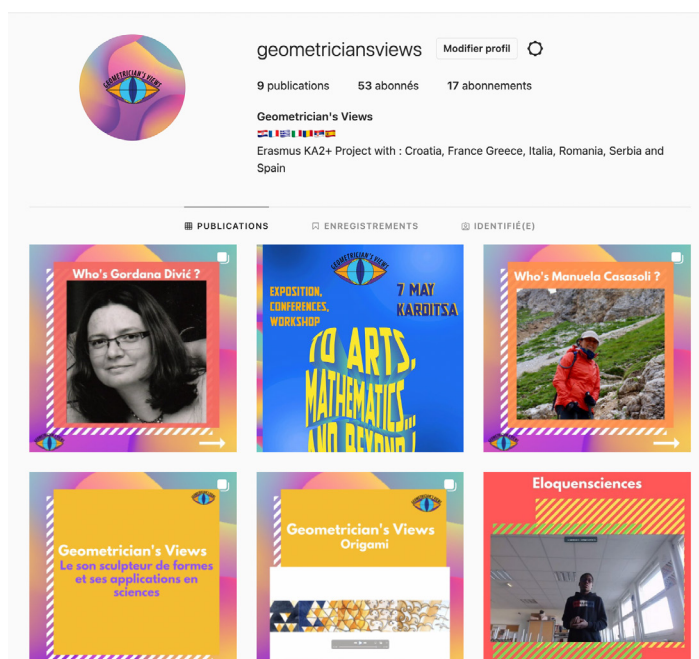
Geometrician's Views

geometriciansviews Modifier profil

9 publications 53 abonnés 17 abonnements

Geometrician's Views
🇭🇷🇫🇷🇬🇷🇮🇹🇷🇴🇷🇸🇪🇸
Erasmus KA2+ Project with : Croatia, France Greece, Italia, Romania, Serbia and Spain

PUBLICATIONS ENREGISTREMENTS IDENTIFIÉ(E)

Who's Gordana Divić ?

Geometrician's Views
EXPOSITION, CONFERENCES, WORKSHOP
7 MAY KARDITSA
TO ARTS, MATHEMATICS... AND BEYOND!

Who's Manuela Casasoli ?

Geometrician's Views
Le son sculpteur de formes et ses applications en sciences

Geometrician's Views
Origami

Eloquensciences